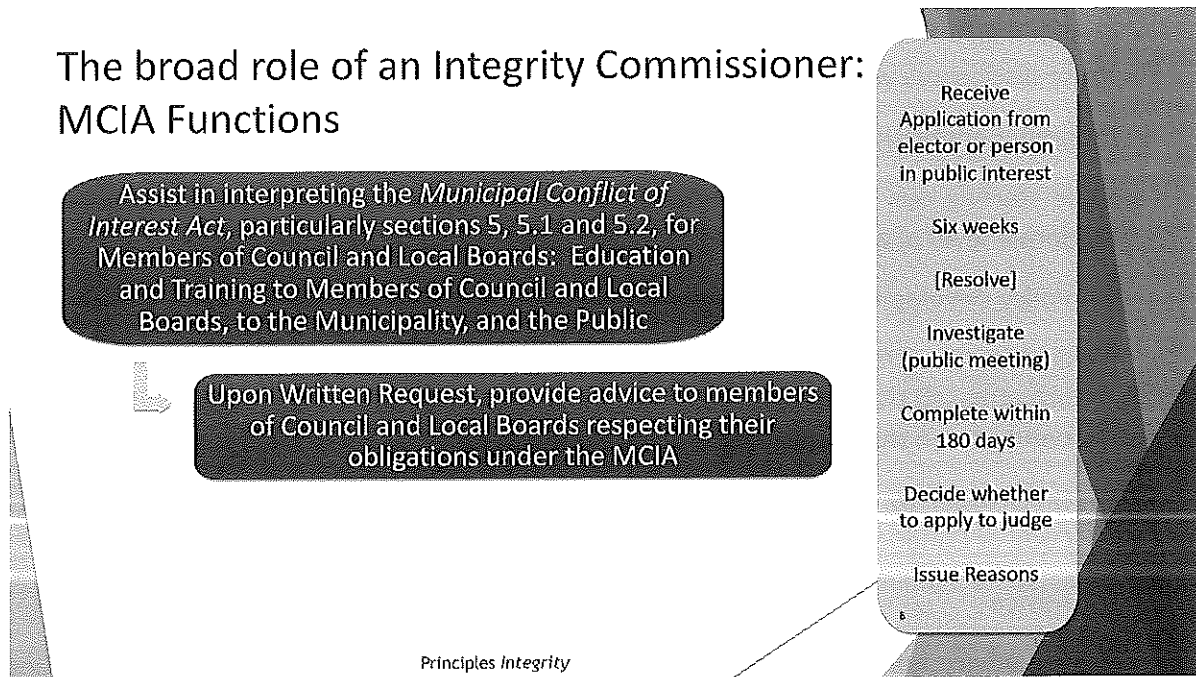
The broad role of an Integrity Commissioner: MCIA Functions

Assist in interpreting the *Municipal Conflict of Interest Act*, particularly sections 5, 5.1 and 5.2, for Members of Council and Local Boards: Education and Training to Members of Council and Local Boards, to the Municipality, and the Public

Upon Written Request, provide advice to members of Council and Local Boards respecting their obligations under the MCIA

Receive Application from elector or person in public interest

Six weeks

[Resolve]

Investigate (public meeting)

Complete within 180 days

Decide whether to apply to judge

Issue Reasons

6

Principles *Integrity*